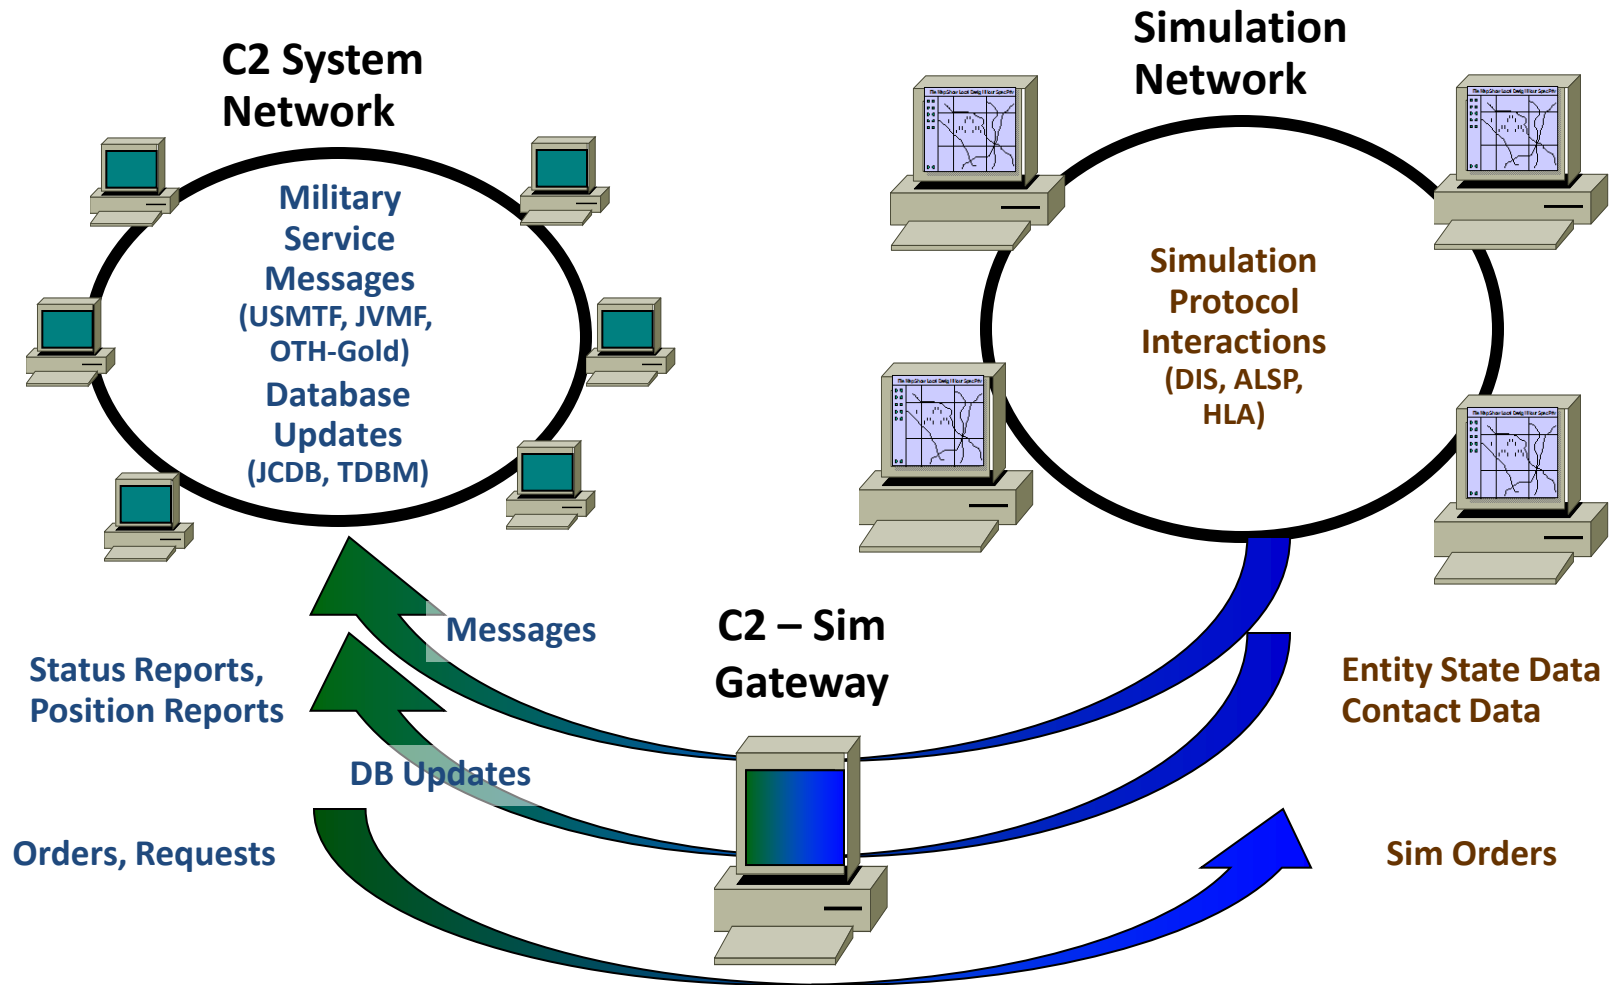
C2 System Network

Military Service Messages (USMTF, JVMF, OTH-Gold)

Database Updates (JCDB, TDBM)

Simulation Network

Simulation Protocol Interactions (DIS, ALSP, HLA)

Messages

Status Reports, Position Reports

DB Updates

Orders, Requests

C2 – Sim Gateway

Entity State Data
Contact Data

Sim Orders